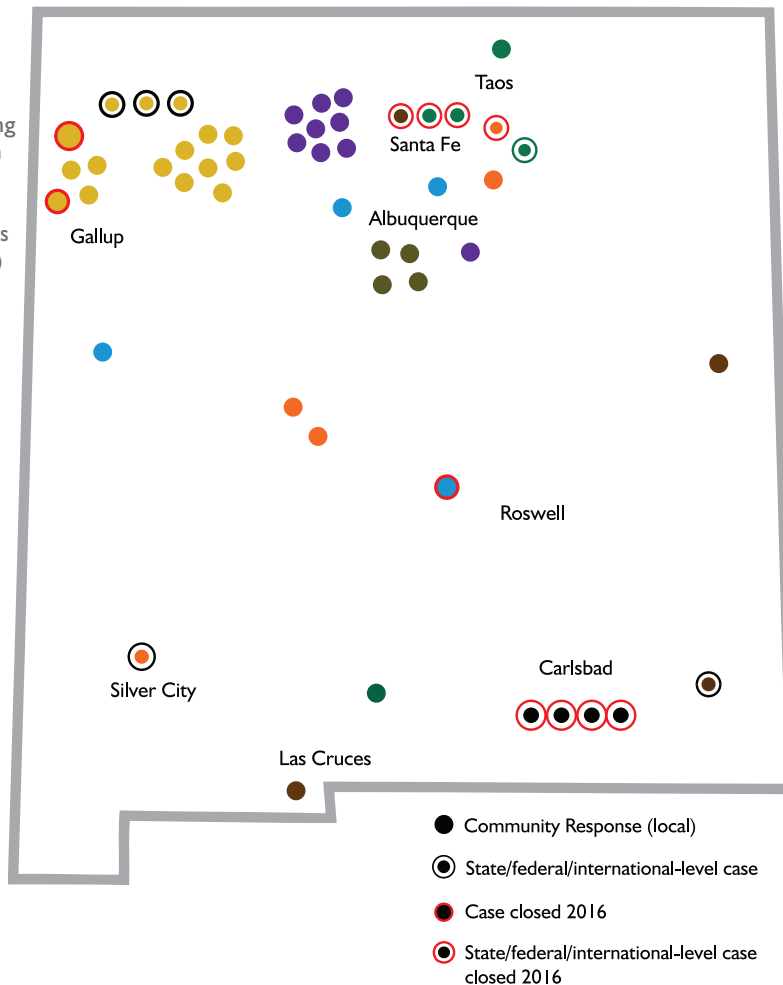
Taos

Santa Fe

Gallup

Albuquerque

Roswell

Carlsbad

Silver City

Las Cruces

Community Response (local)

State/federal/international-level case

Case closed 2016

State/federal/international-level case closed 2016